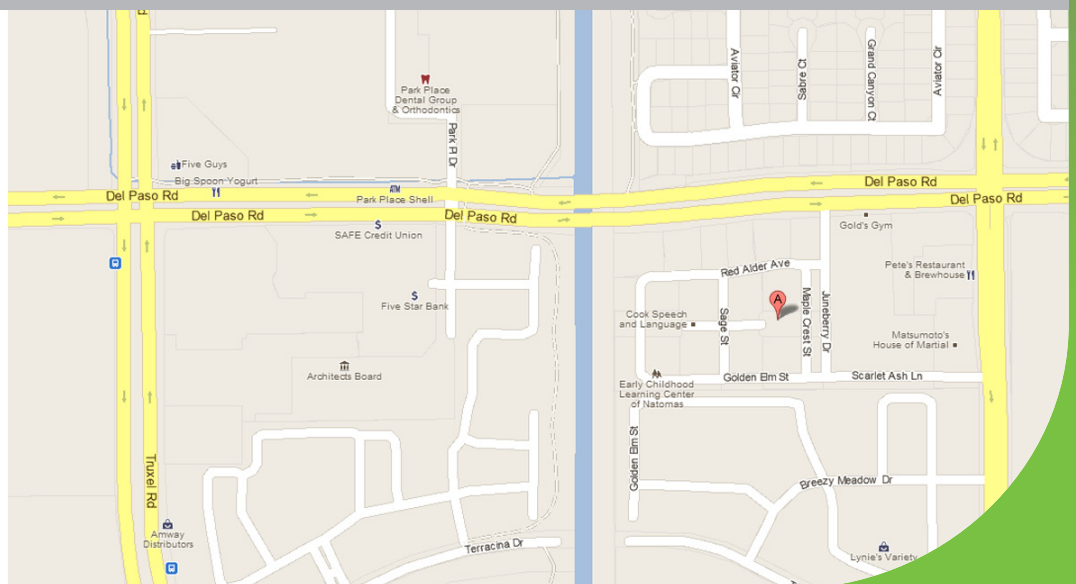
Park Place Dental Group & Orthodontics

Aviator Cir

Sabre Ct

Grand Canyon Ct

Aviator Cir

Park Pl Dr

Five Guys

Big Spoon Yogurt

Del Paso Rd

Park Place Shell

Del Paso Rd

Del Paso Rd

Del Paso Rd

Del Paso Rd

SAFE Credit Union

Gold's Gym

Red Alder Ave

Pete's Restaurant & Brewhouse

A

Five Star Bank

Cook Speech and Language

Sage St

Maple Crest St

Juneberry Dr

Matsumoto's House of Martial

Architects Board

Golden Elm St

Scarlet Ash Ln

Early Childhood Learning Center of Natomas

Golden Elm St

Truxel Rd

Breezy Meadow Dr

Amway Distributors

Terracina Dr

Lynie's Variety